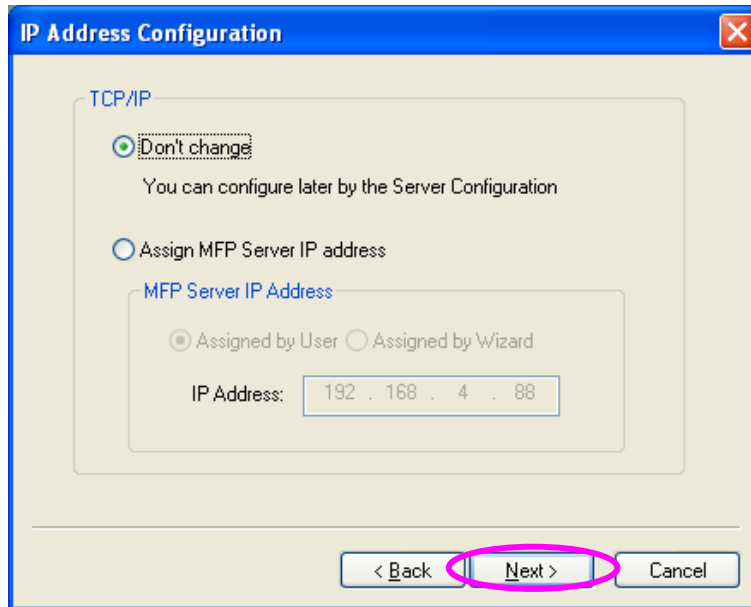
IP Address Configuration

TCP/IP

Don't change

You can configure later by the Server Configuration

Assign MFP Server IP address

MFP Server IP Address

Assigned by User Assigned by Wizard

IP Address: 192 . 168 . 4 . 88

< Back Next > Cancel